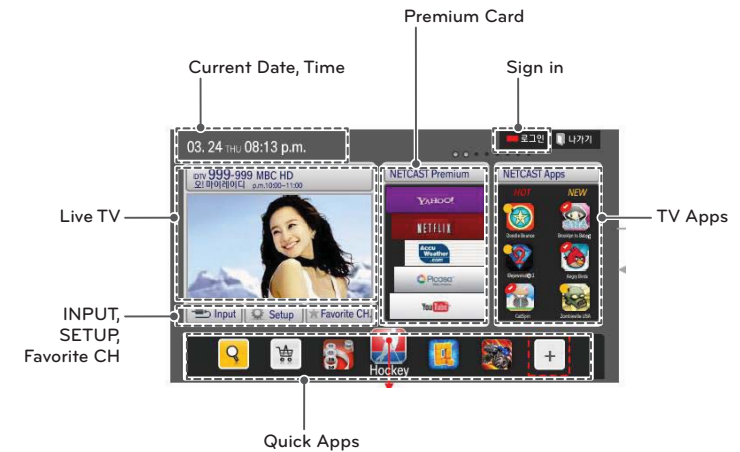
Premium Card

Current Date, Time

Sign in

03. 24 THU 08:13 p.m.

로그인

나가기

IDTV 999-999 MBC HD

오! 마이레이디 p.m.10:00~11:00

NETCAST Premium

YAHOO!

NETFLIX

Accu Weather .com

Picasa

YouTube

NETCAST Apps

HOT

NEW

Live TV

TV Apps

Input

Setup

Favorite CH

INPUT, SETUP, Favorite CH

Hockey

+

Quick Apps